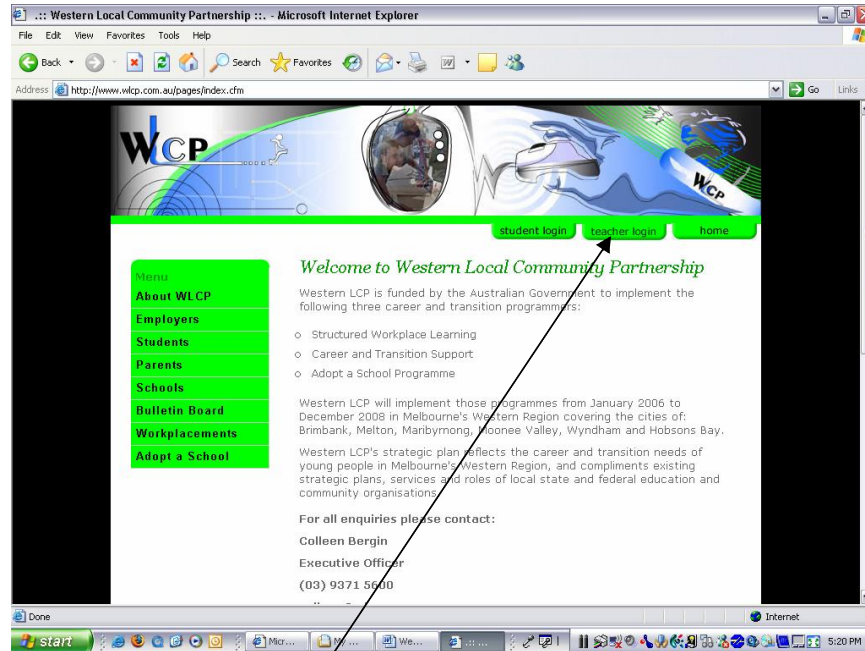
.:: Western Local Community Partnership ::. - Microsoft Internet Explorer

File Edit View Favorites Tools Help

Back Search Favorites

Address http://www.wlcp.com.au/pages/index.cfm

Go Links

WLCP

WCP

student login teacher login home

Menu
About WLCP
Employers
Students
Parents
Schools
Bulletin Board
Workplacements
Adopt a School

Welcome to Western Local Community Partnership

Western LCP is funded by the Australian Government to implement the following three career and transition programmes:

Structured Workplace Learning
Career and Transition Support
Adopt a School Programme

Western LCP will implement those programmes from January 2006 to December 2008 in Melbourne's Western Region covering the cities of: Brimbank, Melton, Maribyrnong, Moonee Valley, Wyndham and Hobsons Bay.

Western LCP's strategic plan reflects the career and transition needs of young people in Melbourne's Western Region, and compliments existing strategic plans, services and roles of local state and federal education and community organisations.

For all enquiries please contact:

Colleen Bergin

Executive Officer

(03) 9371 5600

Done

Internet

start Micr... My ... We... .:: ... 5:20 PM